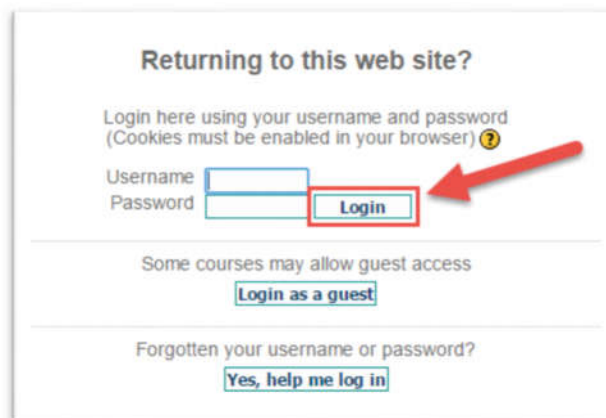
Returning to this web site?

Login here using your username and password
(Cookies must be enabled in your browser) ?

Username
Password
Login

Some courses may allow guest access

Login as a guest

Forgotten your username or password?

Yes, help me log in